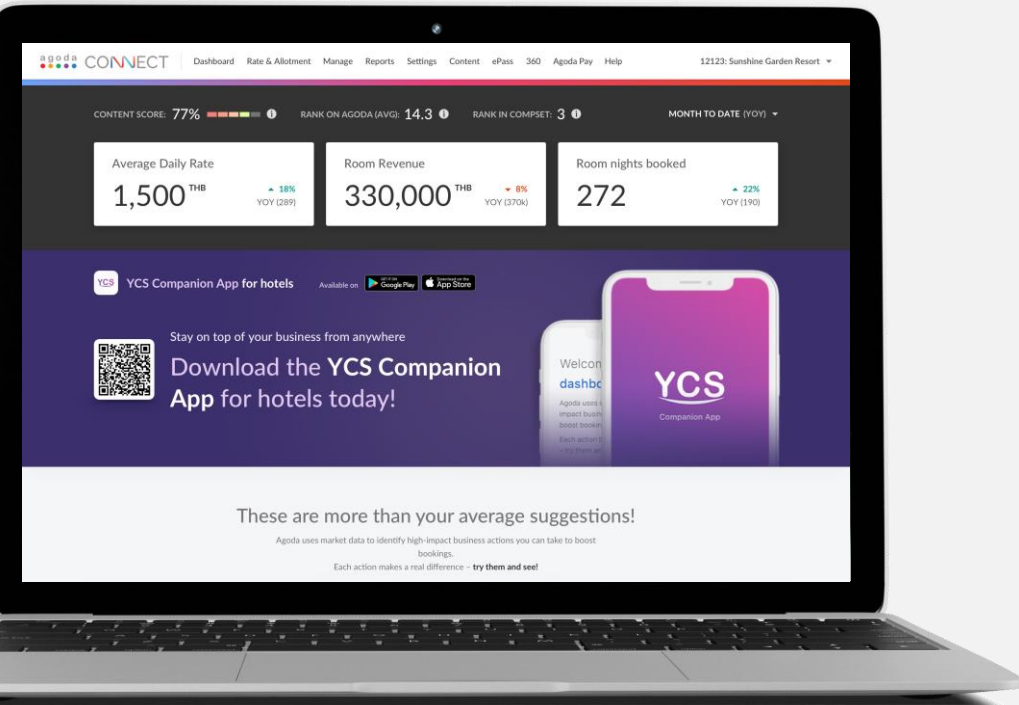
agoda CONNECT Dashboard Rate & Allotment Manage Reports Settings Content ePass 360 Agoda Pay Help 12123: Sunshine Garden Resort

CONTENT SCORE: 77% RANK ON AGODA (AVG): 14.3 RANK IN COMPSET: 3 MONTH TO DATE (YOY)

Average Daily Rate
1,500 THB
18%
YOY (289)

Room Revenue
330,000 THB
8%
YOY (370k)

Room nights booked
272
22%
YOY (190)

YCS YCS Companion App for hotels Available on Google Play App Store

Stay on top of your business from anywhere

Download the YCS Companion App for hotels today!

Welcon
dashbo
Agoda uses
impact busin
boost bookin
Each action
– try them an

YCS
Companion App

These are more than your average suggestions!

Agoda uses market data to identify high-impact business actions you can take to boost bookings.
Each action makes a real difference – try them and see!